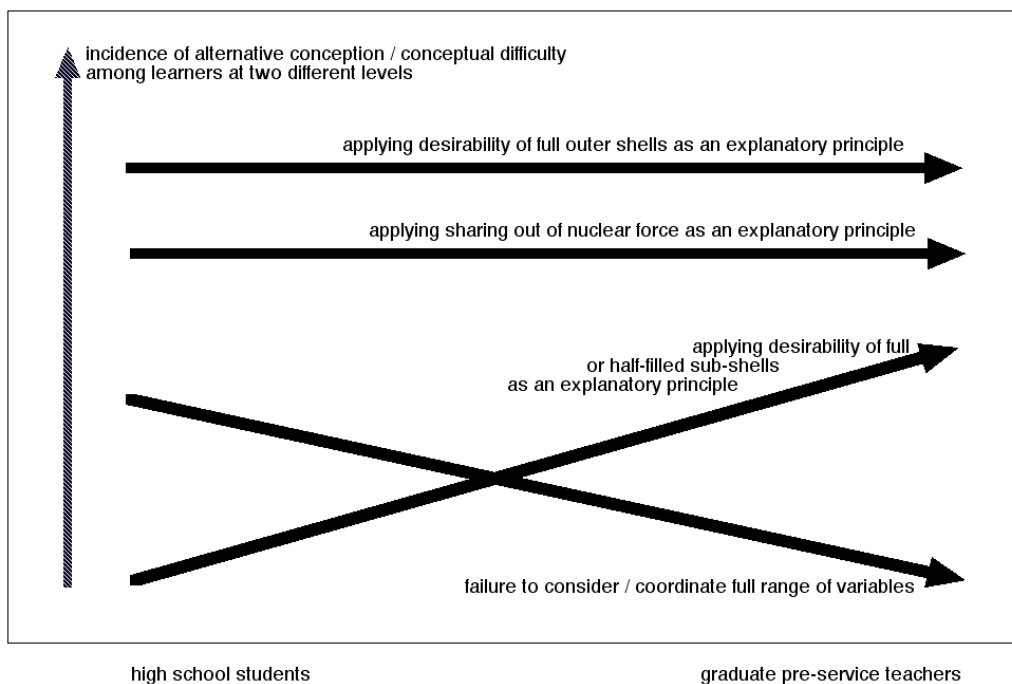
incidence of alternative conception / conceptual difficulty among learners at two different levels

applying desirability of full outer shells as an explanatory principle

applying sharing out of nuclear force as an explanatory principle

applying desirability of full or half-filled sub-shells as an explanatory principle

failure to consider / coordinate full range of variables

high school students

graduate pre-service teachers